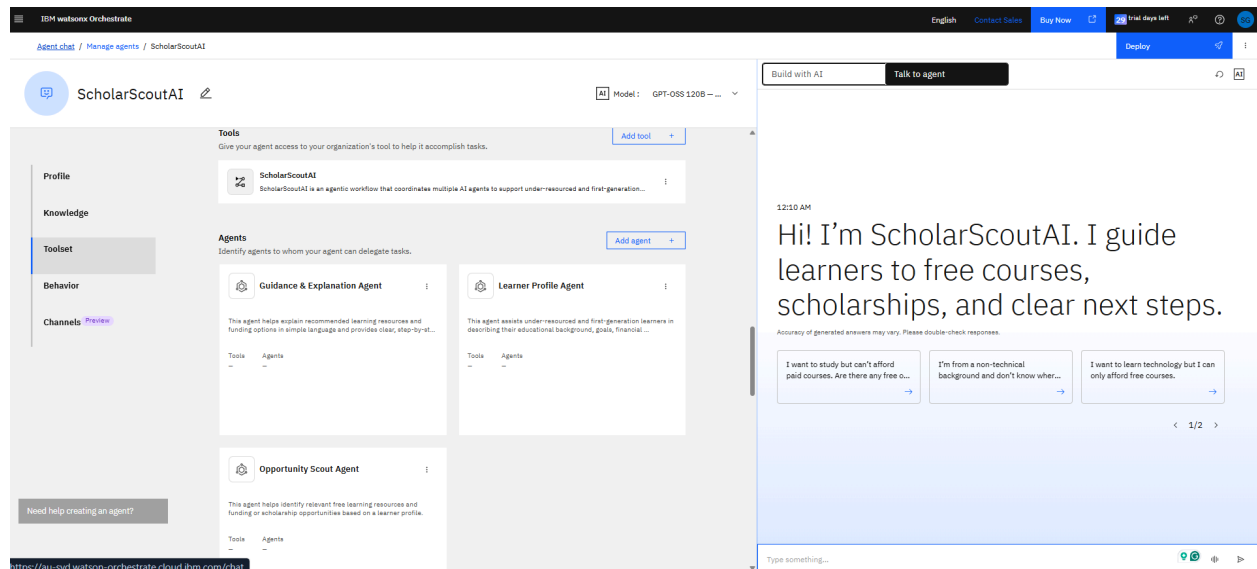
IBM watsonx Orchestrate

English Contact Sales Buy Now 29 trial days left

Agent chat / Manage agents / ScholarScoutAI

Deploy

ScholarScoutAI

AI Model: GPT-OSS 120B — ...

Profile

Knowledge

Toolset

Behavior

Channels Preview

Tools
Give your agent access to your organization's tool to help it accomplish tasks.

Add tool +

ScholarScoutAI
ScholarScoutAI is an agentic workflow that coordinates multiple AI agents to support under-resourced and first-generation...

Agents
Identify agents to whom your agent can delegate tasks.

Add agent +

Guidance & Explanation Agent

This agent helps explain recommended learning resources and funding options in simple language and provides clear, step-by-st...

Tools –
Agents –

Learner Profile Agent

This agent assists under-resourced and first-generation learners in describing their educational background, goals, financial ...

Tools –
Agents –

Opportunity Scout Agent

This agent helps identify relevant free learning resources and funding or scholarship opportunities based on a learner profile.

Tools –
Agents –

Need help creating an agent?

https://au-syd.watson-orchestrate.cloud.ibm.com/chat

Build with AI

Talk to agent

AI

12:10 AM

Hi! I'm ScholarScoutAI. I guide learners to free courses, scholarships, and clear next steps.

Accuracy of generated answers may vary. Please double-check responses.

I want to study but can't afford paid courses. Are there any free o...
→

I'm from a non-technical background and don't know wher...
→

I want to learn technology but I can only afford free courses.
→

‹ 1/2 ›

Type something...